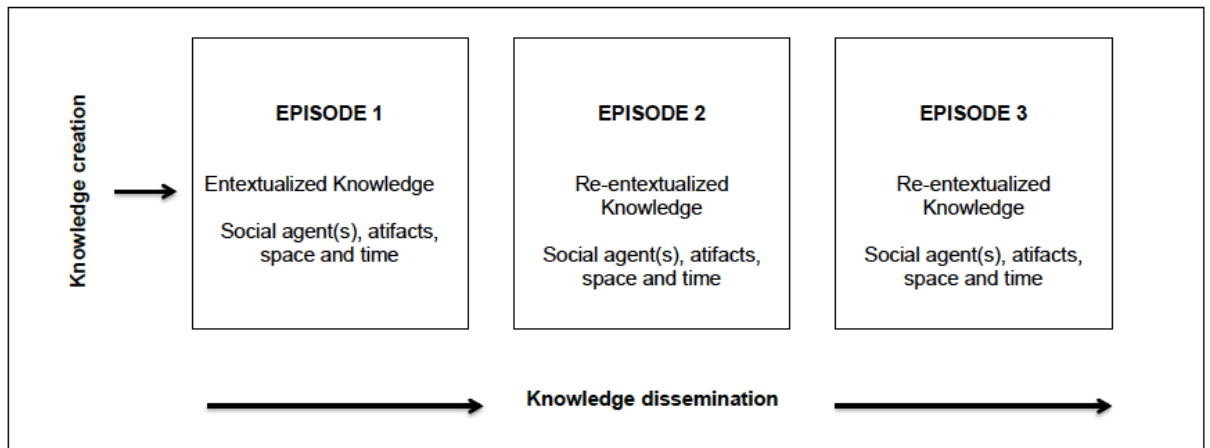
Knowledge creation

EPISODE 1

Entextualized Knowledge

Social agent(s), atifacts, space and time

EPISODE 2

Re-entextualized Knowledge

Social agent(s), atifacts, space and time

EPISODE 3

Re-entextualized Knowledge

Social agent(s), atifacts, space and time

Knowledge dissemination